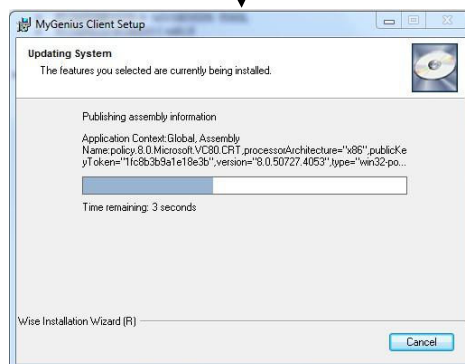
MyGenius Client Setup

Updating System

The features you selected are currently being installed.

Publishing assembly information

Application Context:Global, Assembly Name:policy.8.0.Microsoft.VC80.CRT,processorArchitecture="x86",publicKeyToken="1fc8b3b9a1e18e3b",version="8.0.50727.4053",type="win32-po...

Time remaining: 3 seconds

Wise Installation Wizard (R)

Cancel